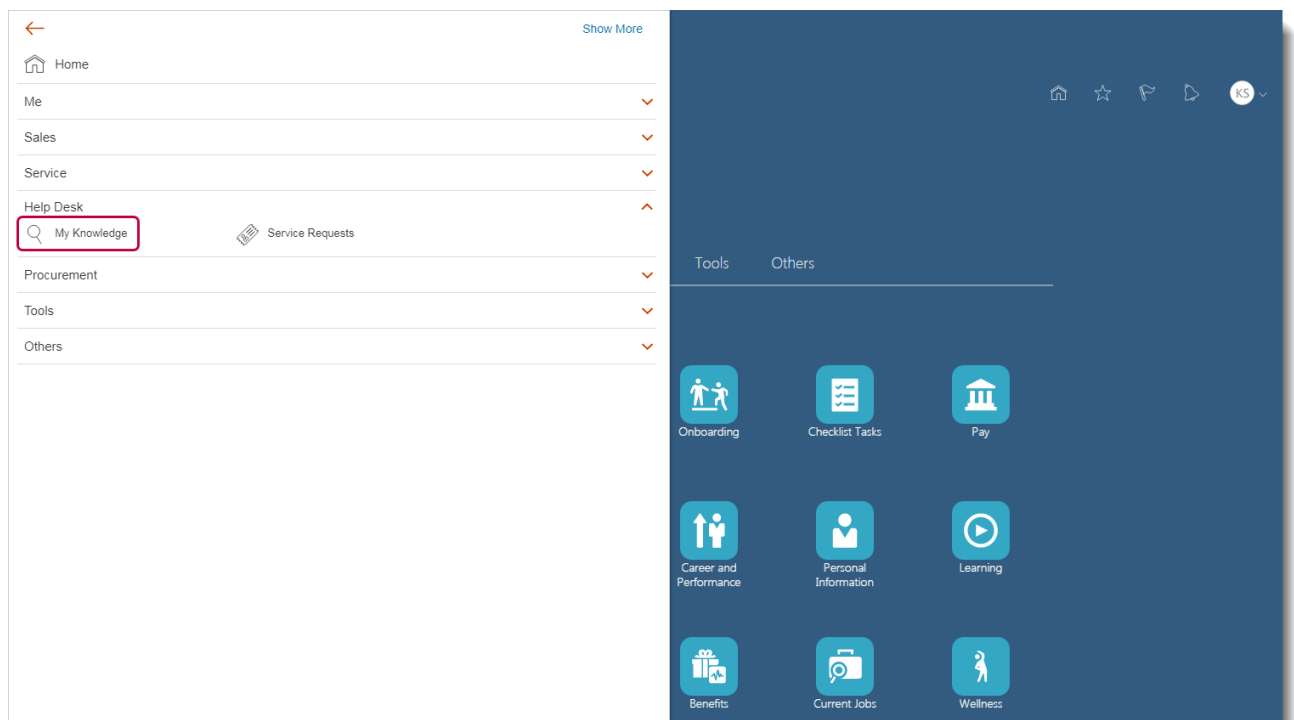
Show More

Home

Me

Sales

Service

Help Desk

My Knowledge

Service Requests

Procurement

Tools

Others

KS

Tools

Others

Onboarding

Checklist Tasks

Pay

Career and Performance

Personal Information

Learning

Benefits

Current Jobs

Wellness